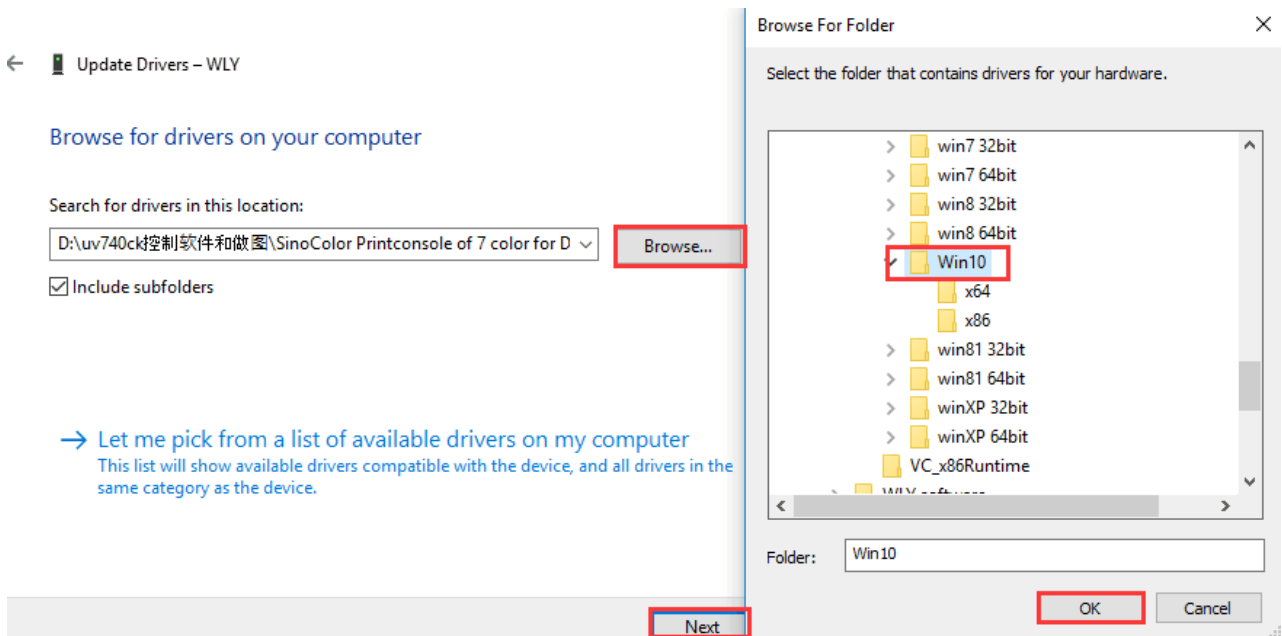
Update Drivers – WLY

Browse for drivers on your computer

Search for drivers in this location:

D:\uv740ck控制软件和做图\SinoColor Printconsole of 7 color for D

Browse...

Include subfolders

→ Let me pick from a list of available drivers on my computer

This list will show available drivers compatible with the device, and all drivers in the same category as the device.

Next

Browse For Folder

Select the folder that contains drivers for your hardware.

win7 32bit
win7 64bit
win8 32bit
win8 64bit
Win10
x64
x86
win81 32bit
win81 64bit
winXP 32bit
winXP 64bit
VC_x86Runtime
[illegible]

Folder: Win10

OK

Cancel